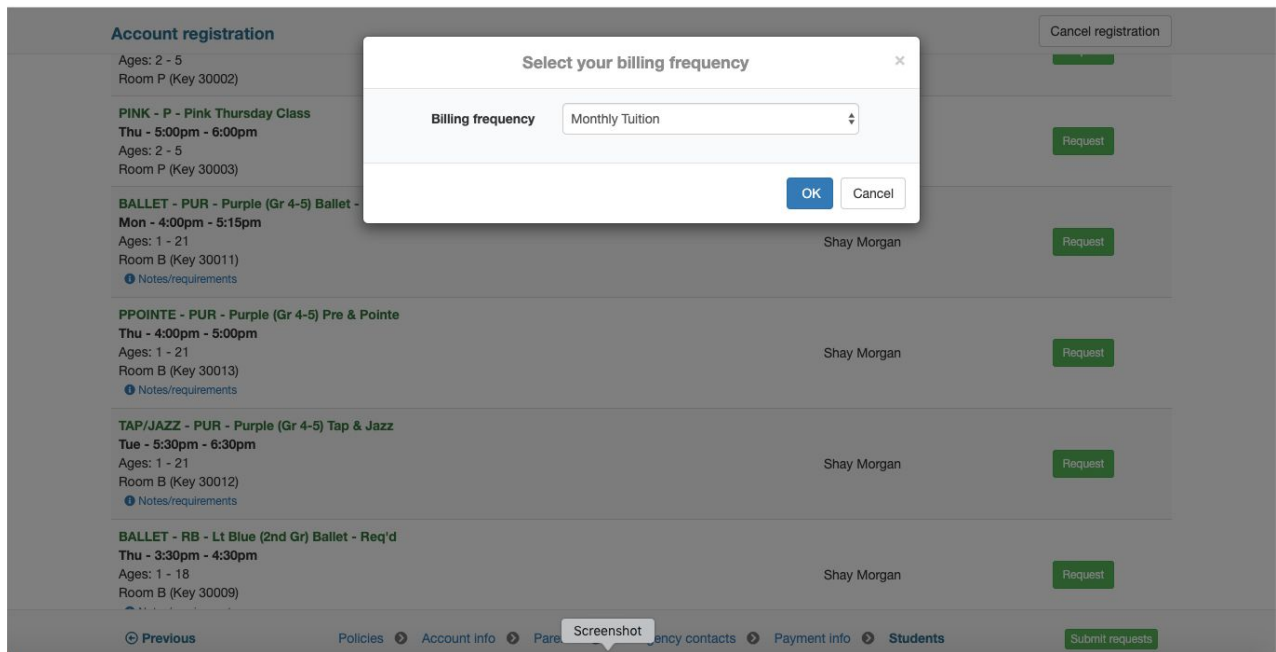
Account registration

Cancel registration

Ages: 2 - 5
Room P (Key 30002)

PINK - P - Pink Thursday Class
Thu - 5:00pm - 6:00pm
Ages: 2 - 5
Room P (Key 30003)

Request

BALLET - PUR - Purple (Gr 4-5) Ballet - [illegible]
Mon - 4:00pm - 5:15pm
Ages: 1 - 21
Room B (Key 30011)
Notes/requirements

Shay Morgan

Request

PPOINTE - PUR - Purple (Gr 4-5) Pre & Pointe
Thu - 4:00pm - 5:00pm
Ages: 1 - 21
Room B (Key 30013)
Notes/requirements

Shay Morgan

Request

TAP/JAZZ - PUR - Purple (Gr 4-5) Tap & Jazz
Tue - 5:30pm - 6:30pm
Ages: 1 - 21
Room B (Key 30012)
Notes/requirements

Shay Morgan

Request

BALLET - RB - Lt Blue (2nd Gr) Ballet - Req'd
Thu - 3:30pm - 4:30pm
Ages: 1 - 18
Room B (Key 30009)

Shay Morgan

Request

Select your billing frequency ×

Billing frequency Monthly Tuition

OK Cancel

Previous Policies Account info Pare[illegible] Screenshot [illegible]gency contacts Payment info Students Submit requests